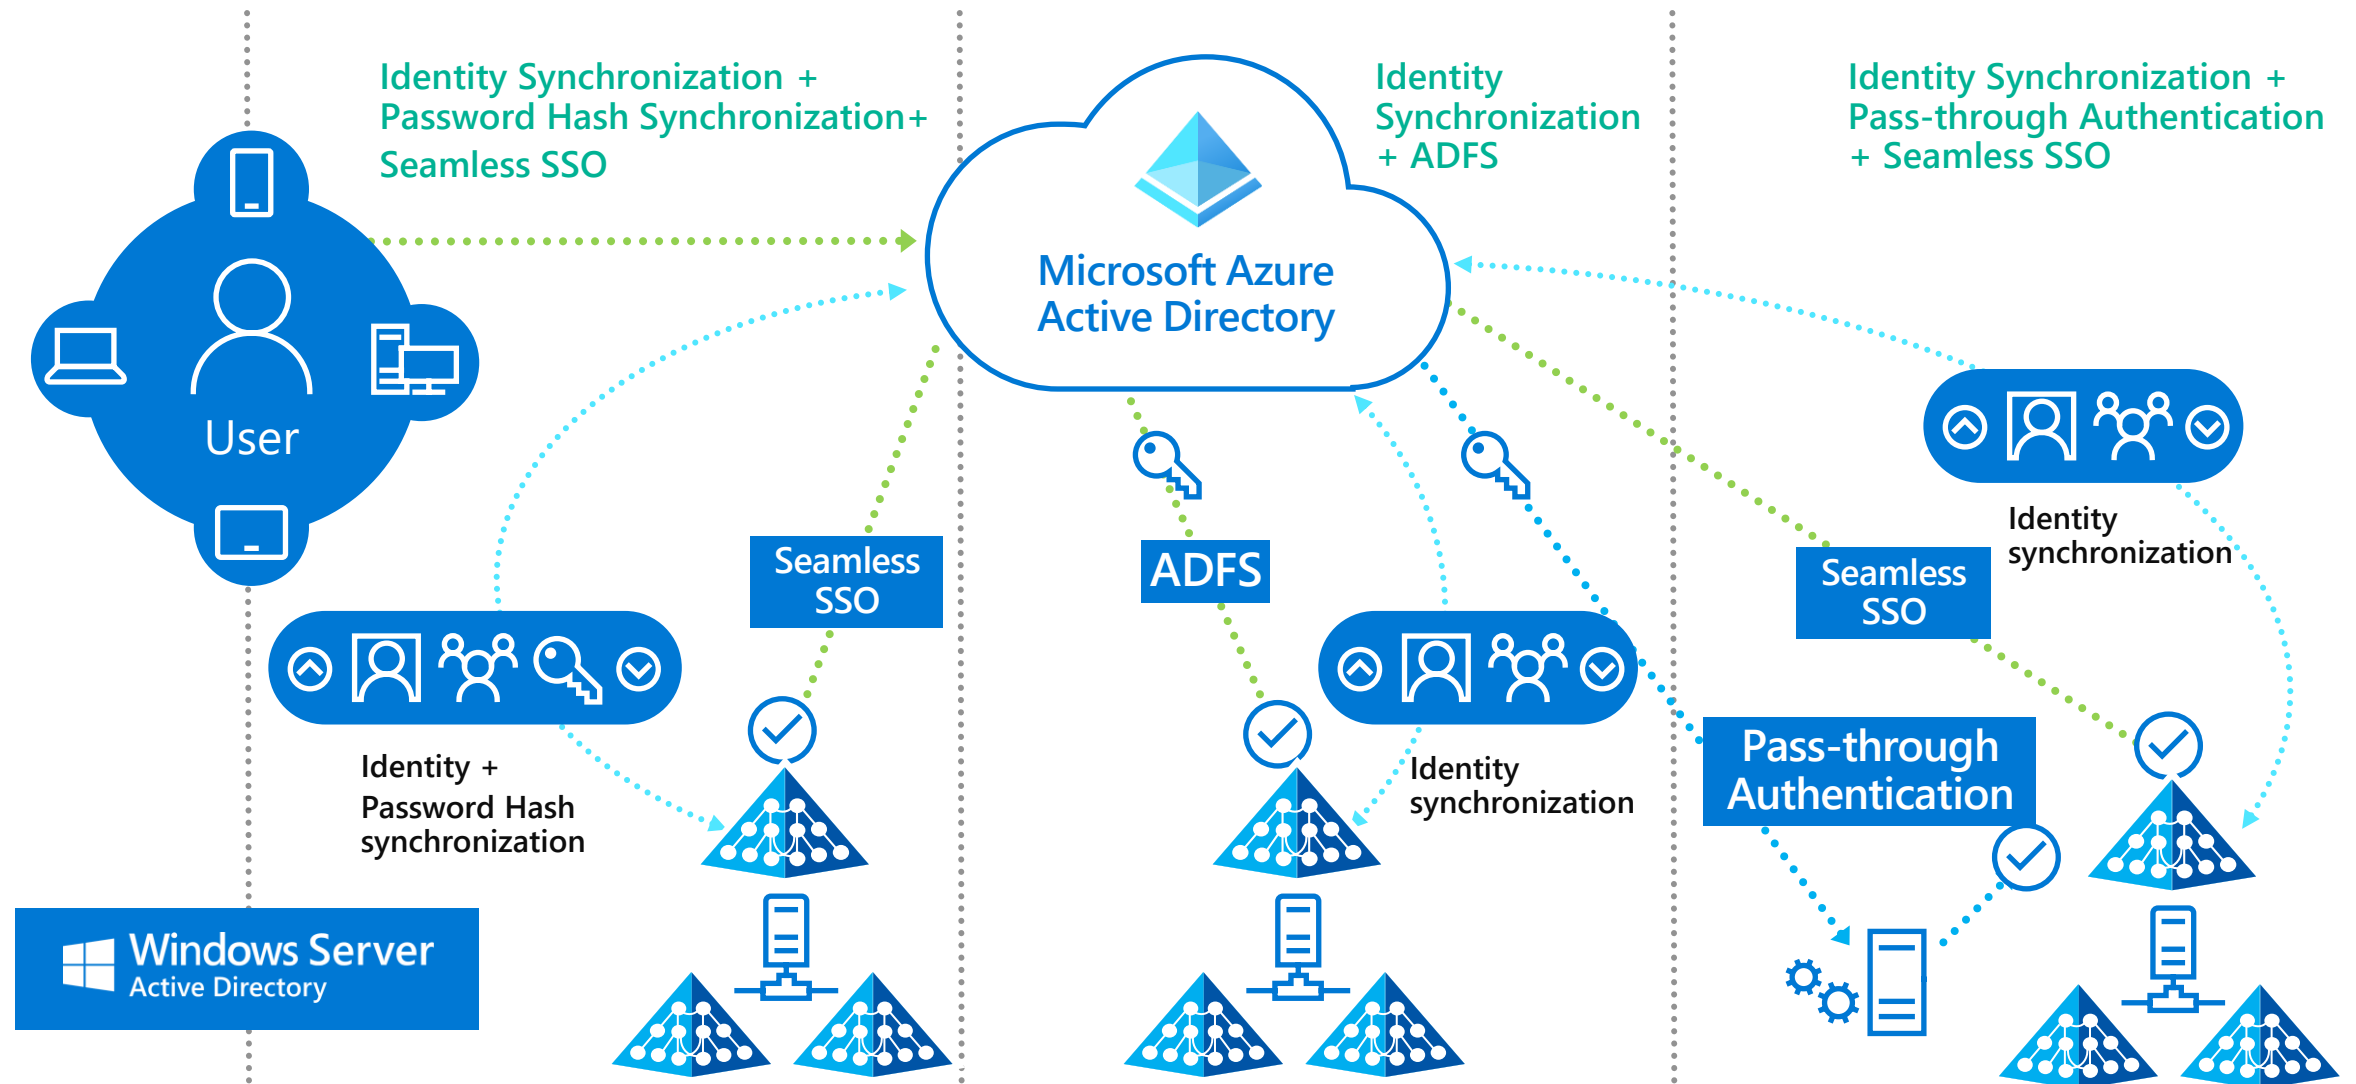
Identity Synchronization + Password Hash Synchronization+ Seamless SSO

Microsoft Azure Active Directory

Identity Synchronization + ADFS

Identity Synchronization + Pass-through Authentication + Seamless SSO

User

Seamless SSO

ADFS

Identity synchronization

Seamless SSO

Identity + Password Hash synchronization

Identity synchronization

Pass-through Authentication

Windows Server Active Directory